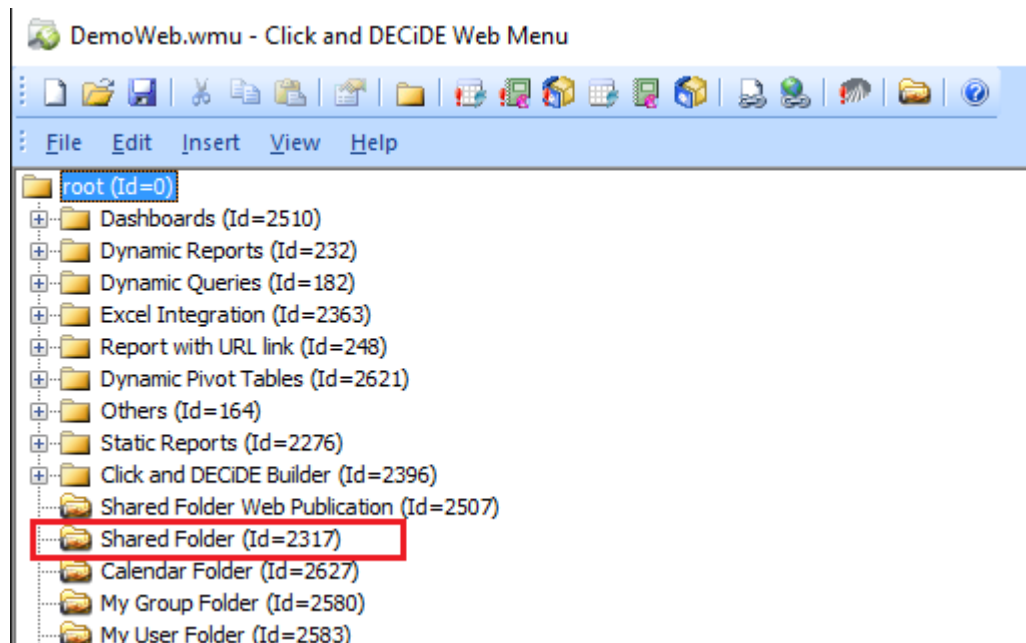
DemoWeb.wmu - Click and DECiDE Web Menu

File Edit Insert View Help

root (Id=0)
Dashboards (Id=2510)
Dynamic Reports (Id=232)
Dynamic Queries (Id=182)
Excel Integration (Id=2363)
Report with URL link (Id=248)
Dynamic Pivot Tables (Id=2621)
Others (Id=164)
Static Reports (Id=2276)
Click and DECiDE Builder (Id=2396)
Shared Folder Web Publication (Id=2507)
Shared Folder (Id=2317)
Calendar Folder (Id=2627)
My Group Folder (Id=2580)
My User Folder (Id=2583)